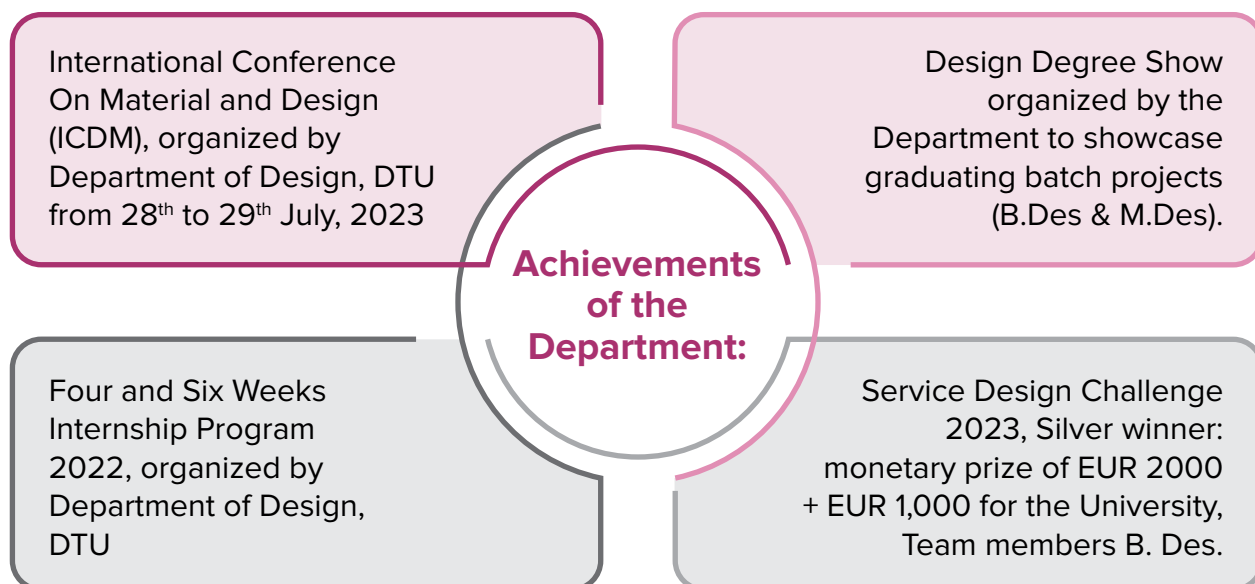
International Conference On Material and Design (ICDM), organized by Department of Design, DTU from 28$^{th}$ to 29$^{th}$ July, 2023

Design Degree Show organized by the Department to showcase graduating batch projects (B.Des & M.Des).

Achievements of the Department:

Four and Six Weeks Internship Program 2022, organized by Department of Design, DTU

Service Design Challenge 2023, Silver winner: monetary prize of EUR 2000 + EUR 1,000 for the University, Team members B. Des.